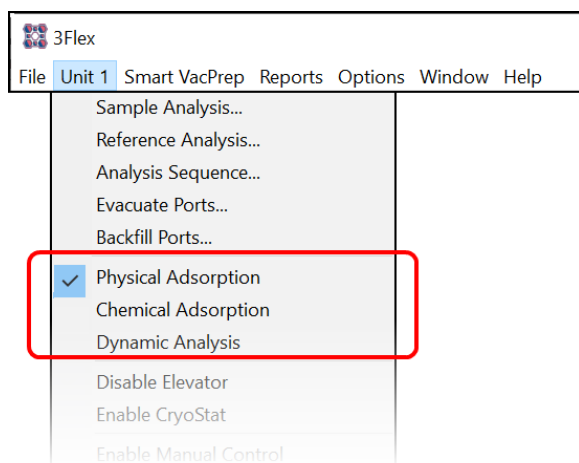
3Flex

File Unit 1 Smart VacPrep Reports Options Window Help

Sample Analysis...
Reference Analysis...
Analysis Sequence...
Evacuate Ports...
Backfill Ports...

Physical Adsorption
Chemical Adsorption
Dynamic Analysis

Disable Elevator
Enable CryoStat
Enable Manual Control